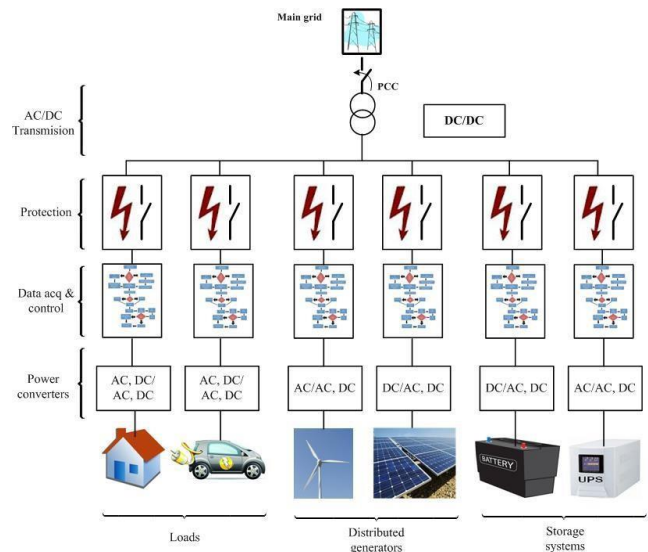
Main grid

PCC

AC/DC Transmision

DC/DC

Protection

Data acq & control

Power converters

AC, DC/ AC, DC

AC, DC/ AC, DC

AC/AC, DC

DC/AC, DC

DC/AC, DC

AC/AC, DC

BATTERY

UPS

Loads

Distributed generators

Storage systems